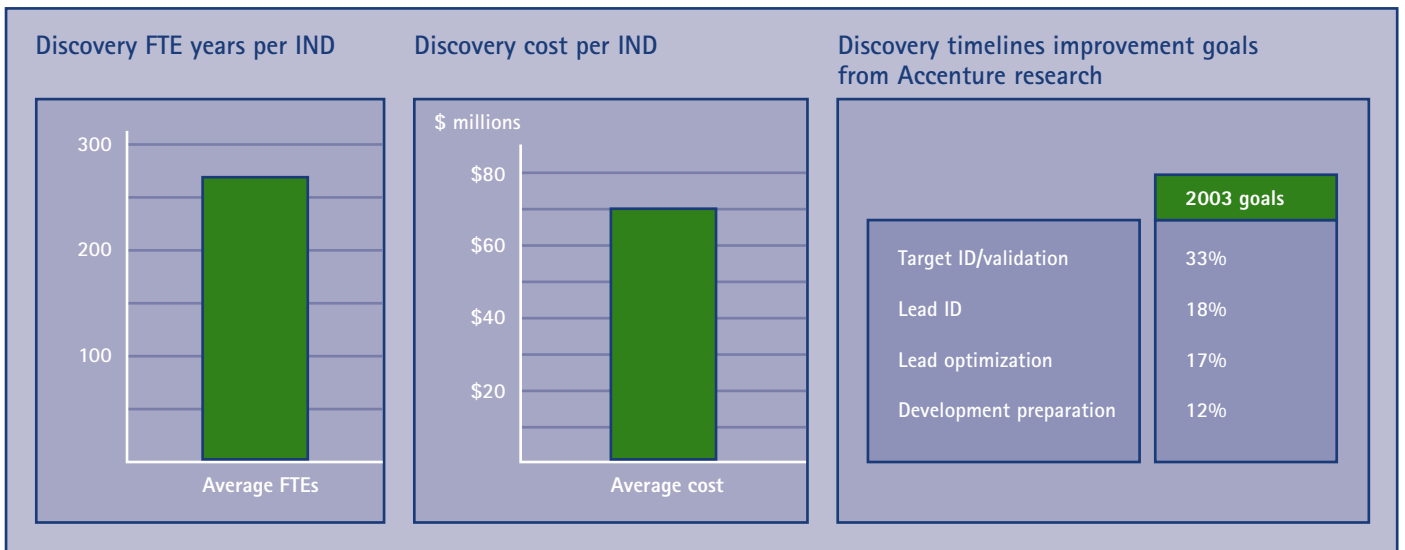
Discovery FTE years per IND

300
200
100
Average FTEs

Discovery cost per IND

$ millions
$80
$60
$40
$20
Average cost

Discovery timelines improvement goals from Accenture research

| | 2003 goals |
|---|---|
| Target ID/validation | 33% |
| Lead ID | 18% |
| Lead optimization | 17% |
| Development preparation | 12% |